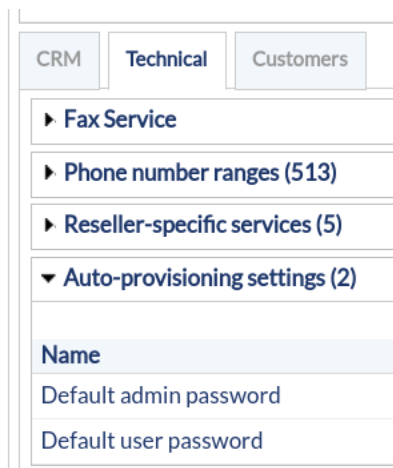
CRM Technical Customers

▸ Fax Service

▸ Phone number ranges (513)

▸ Reseller-specific services (5)

▾ Auto-provisioning settings (2)

| Name |
|---|
| Default admin password |
| Default user password |